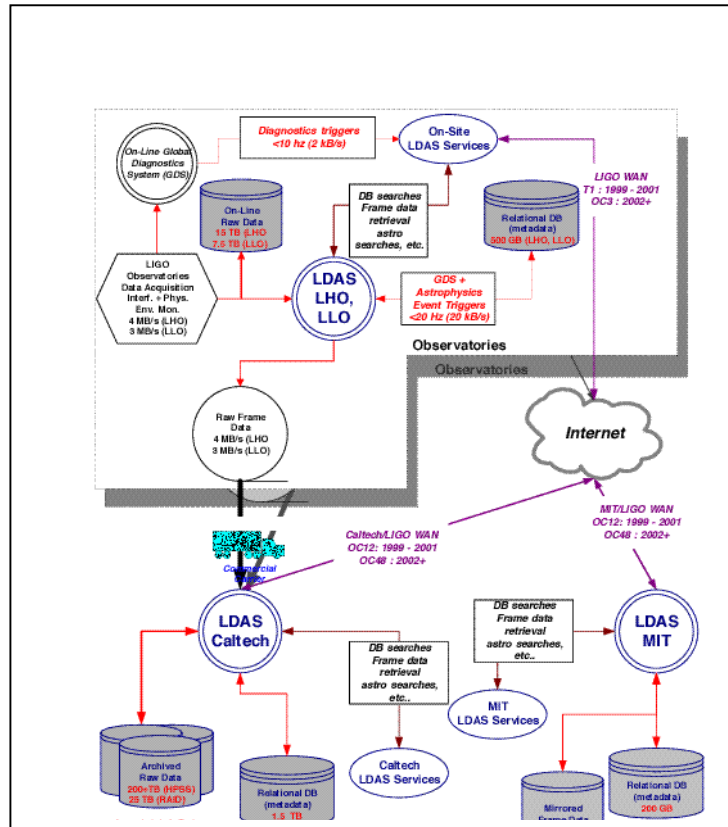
On-Line Global Diagnostics System (GDS)

Diagnostics triggers <10 hz (2 kB/s)

On-Site LDAS Services

LIGO WAN
T1 : 1999 - 2001
OC3 : 2002+

On-Line Raw Data
15 TB (LHO)
7.5 TB (LLO)

DB searches Frame data retrieval astro searches, etc.

Relational DB (metadata)
500 GB (LHO, LLO)

LIGO Observatories Data Acquisition Interf. + Phys. Env. Mon.
4 MB/s (LHO)
3 MB/s (LLO)

LDAS LHO, LLO

GDS + Astrophysics Event Triggers <20 Hz (20 kB/s)

Observatories

Observatories

Raw Frame Data
4 MB/s (LHO)
3 MB/s (LLO)

Internet

Caltech/LIGO WAN
OC12: 1999 - 2001
OC48 : 2002+

MIT/LIGO WAN
OC12: 1999 - 2001
OC48 : 2002+

Commercial Carrier

LDAS Caltech

DB searches Frame data retrieval astro searches, etc..

DB searches Frame data retrieval astro searches, etc..

LDAS MIT

MIT LDAS Services

Archived Raw Data
200+TB (HPSS)
25 TB (RAID)

Relational DB (metadata)
1.5 TB

Caltech LDAS Services

Mirrored Frame Data

Relational DB (metadata)
200 GB